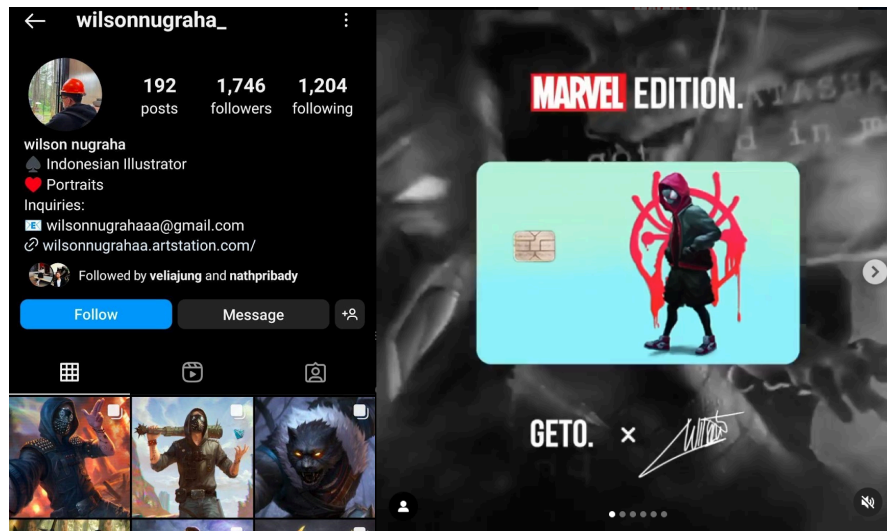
wilsonnugraha_

192 posts
1,746 followers
1,204 following

wilson nugraha
♠ Indonesian Illustrator
❤ Portraits
Inquiries:
📧 wilsonnugrahaaa@gmail.com
🔗 wilsonnugrahaa.artstation.com/

Followed by veliajung and nathpribady

Follow
Message

MARVEL EDITION.

GETO. ×